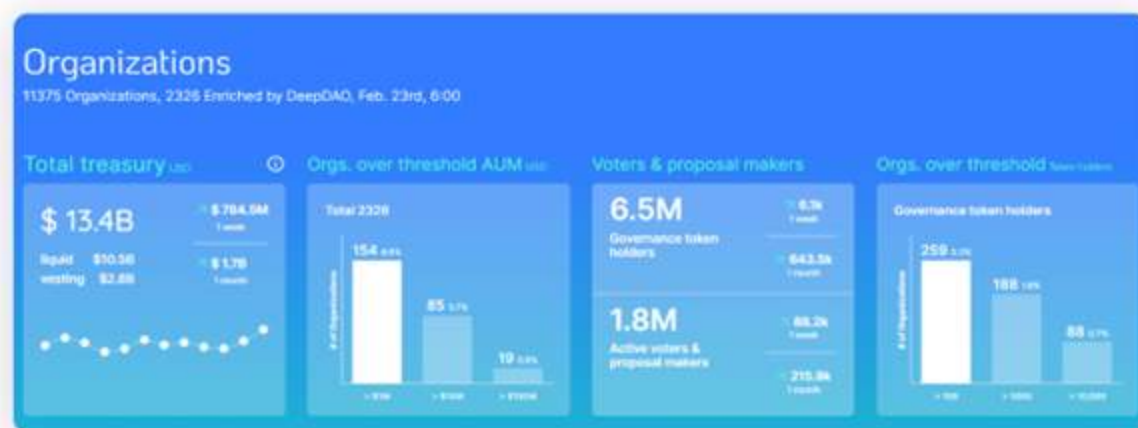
Organizations

11375 Organizations, 2326 Enriched by DeepDAO, Feb. 23rd, 6:00

Total treasury USD

$ 13.4B

liquid $10.5B
vesting $2.8B

$784.5M
1 week

$1.7B
1 month

Orgs. over threshold AUM USD

Total 2326

# of Organizations

154 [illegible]

85 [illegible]

19 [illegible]

> $1M

> $10M

> $100M

Voters & proposal makers

6.5M
Governance token holders

8.3k
1 week

643.5k
1 month

1.8M
Active voters & proposal makers

88.2k
1 week

215.8k
1 month

Orgs. over threshold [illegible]

Governance token holders

# of Organizations

259 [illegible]

188 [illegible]

88 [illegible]

> 100

> 1000

> 10,000